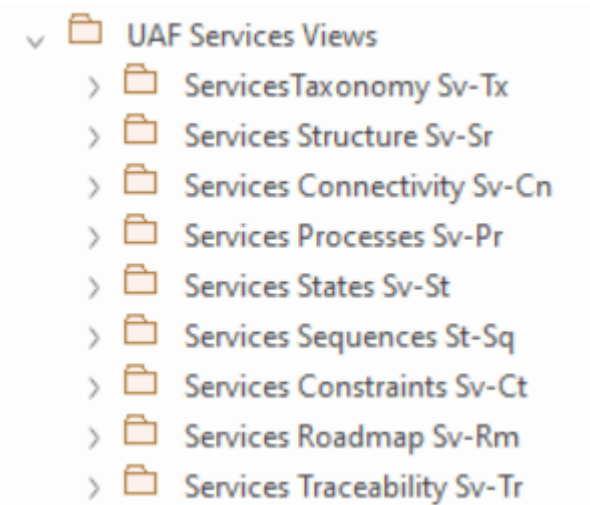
UAF Services Views
ServicesTaxonomy Sv-Tx
Services Structure Sv-Sr
Services Connectivity Sv-Cn
Services Processes Sv-Pr
Services States Sv-St
Services Sequences St-Sq
Services Constraints Sv-Ct
Services Roadmap Sv-Rm
Services Traceability Sv-Tr